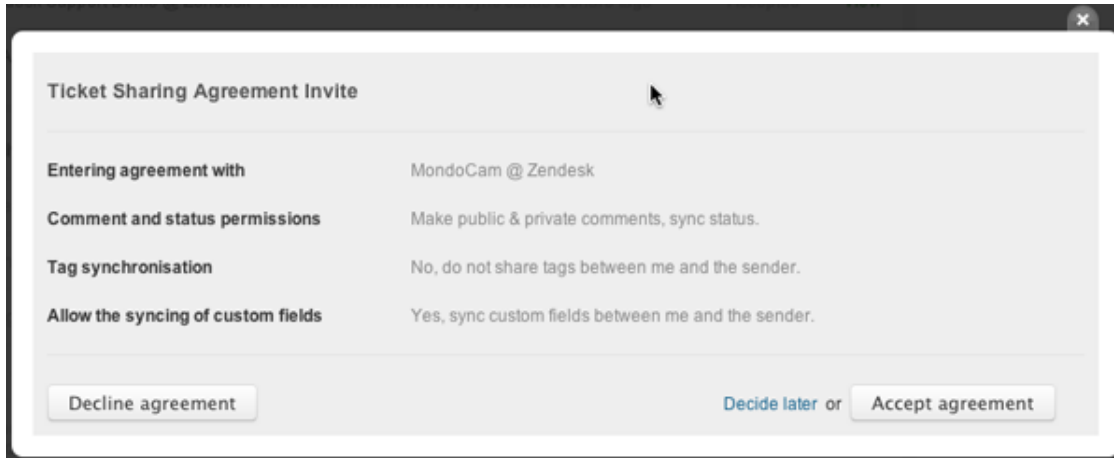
Ticket Sharing Agreement Invite

Entering agreement with | MondoCam @ Zendesk

Comment and status permissions | Make public & private comments, sync status.

Tag synchronisation | No, do not share tags between me and the sender.

Allow the syncing of custom fields | Yes, sync custom fields between me and the sender.

Decline agreement

Decide later or Accept agreement